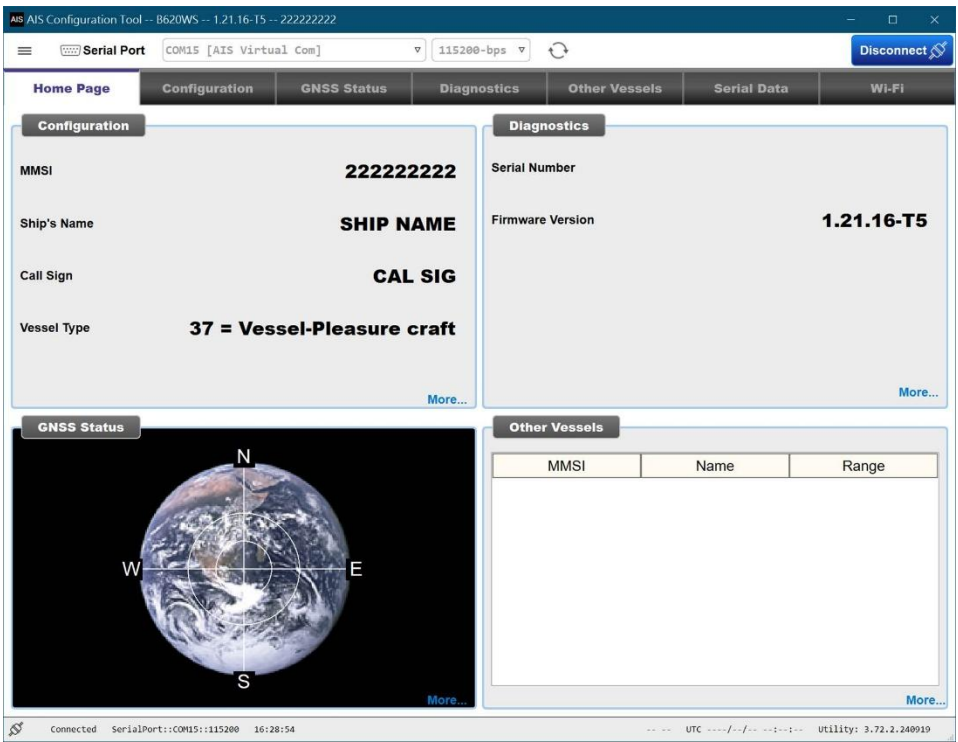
AIS AIS Configuration Tool -- B620WS -- 1.21.16-T5 -- 222222222

Serial Port COM15 [AIS Virtual Com] 115200-bps Disconnect

Home Page | Configuration | GNSS Status | Diagnostics | Other Vessels | Serial Data | Wi-Fi

Configuration

MMSI 222222222

Ship's Name SHIP NAME

Call Sign CAL SIG

Vessel Type 37 = Vessel-Pleasure craft

More...

Diagnostics

Serial Number

Firmware Version 1.21.16-T5

More...

GNSS Status

N

W

E

S

More...

Other Vessels

| MMSI | Name | Range |
|---|---|---|

More...

Connected SerialPort::COM15::115200 16:28:54 -- -- UTC ----/--/-- --:--:-- Utility: 3.72.2.240919